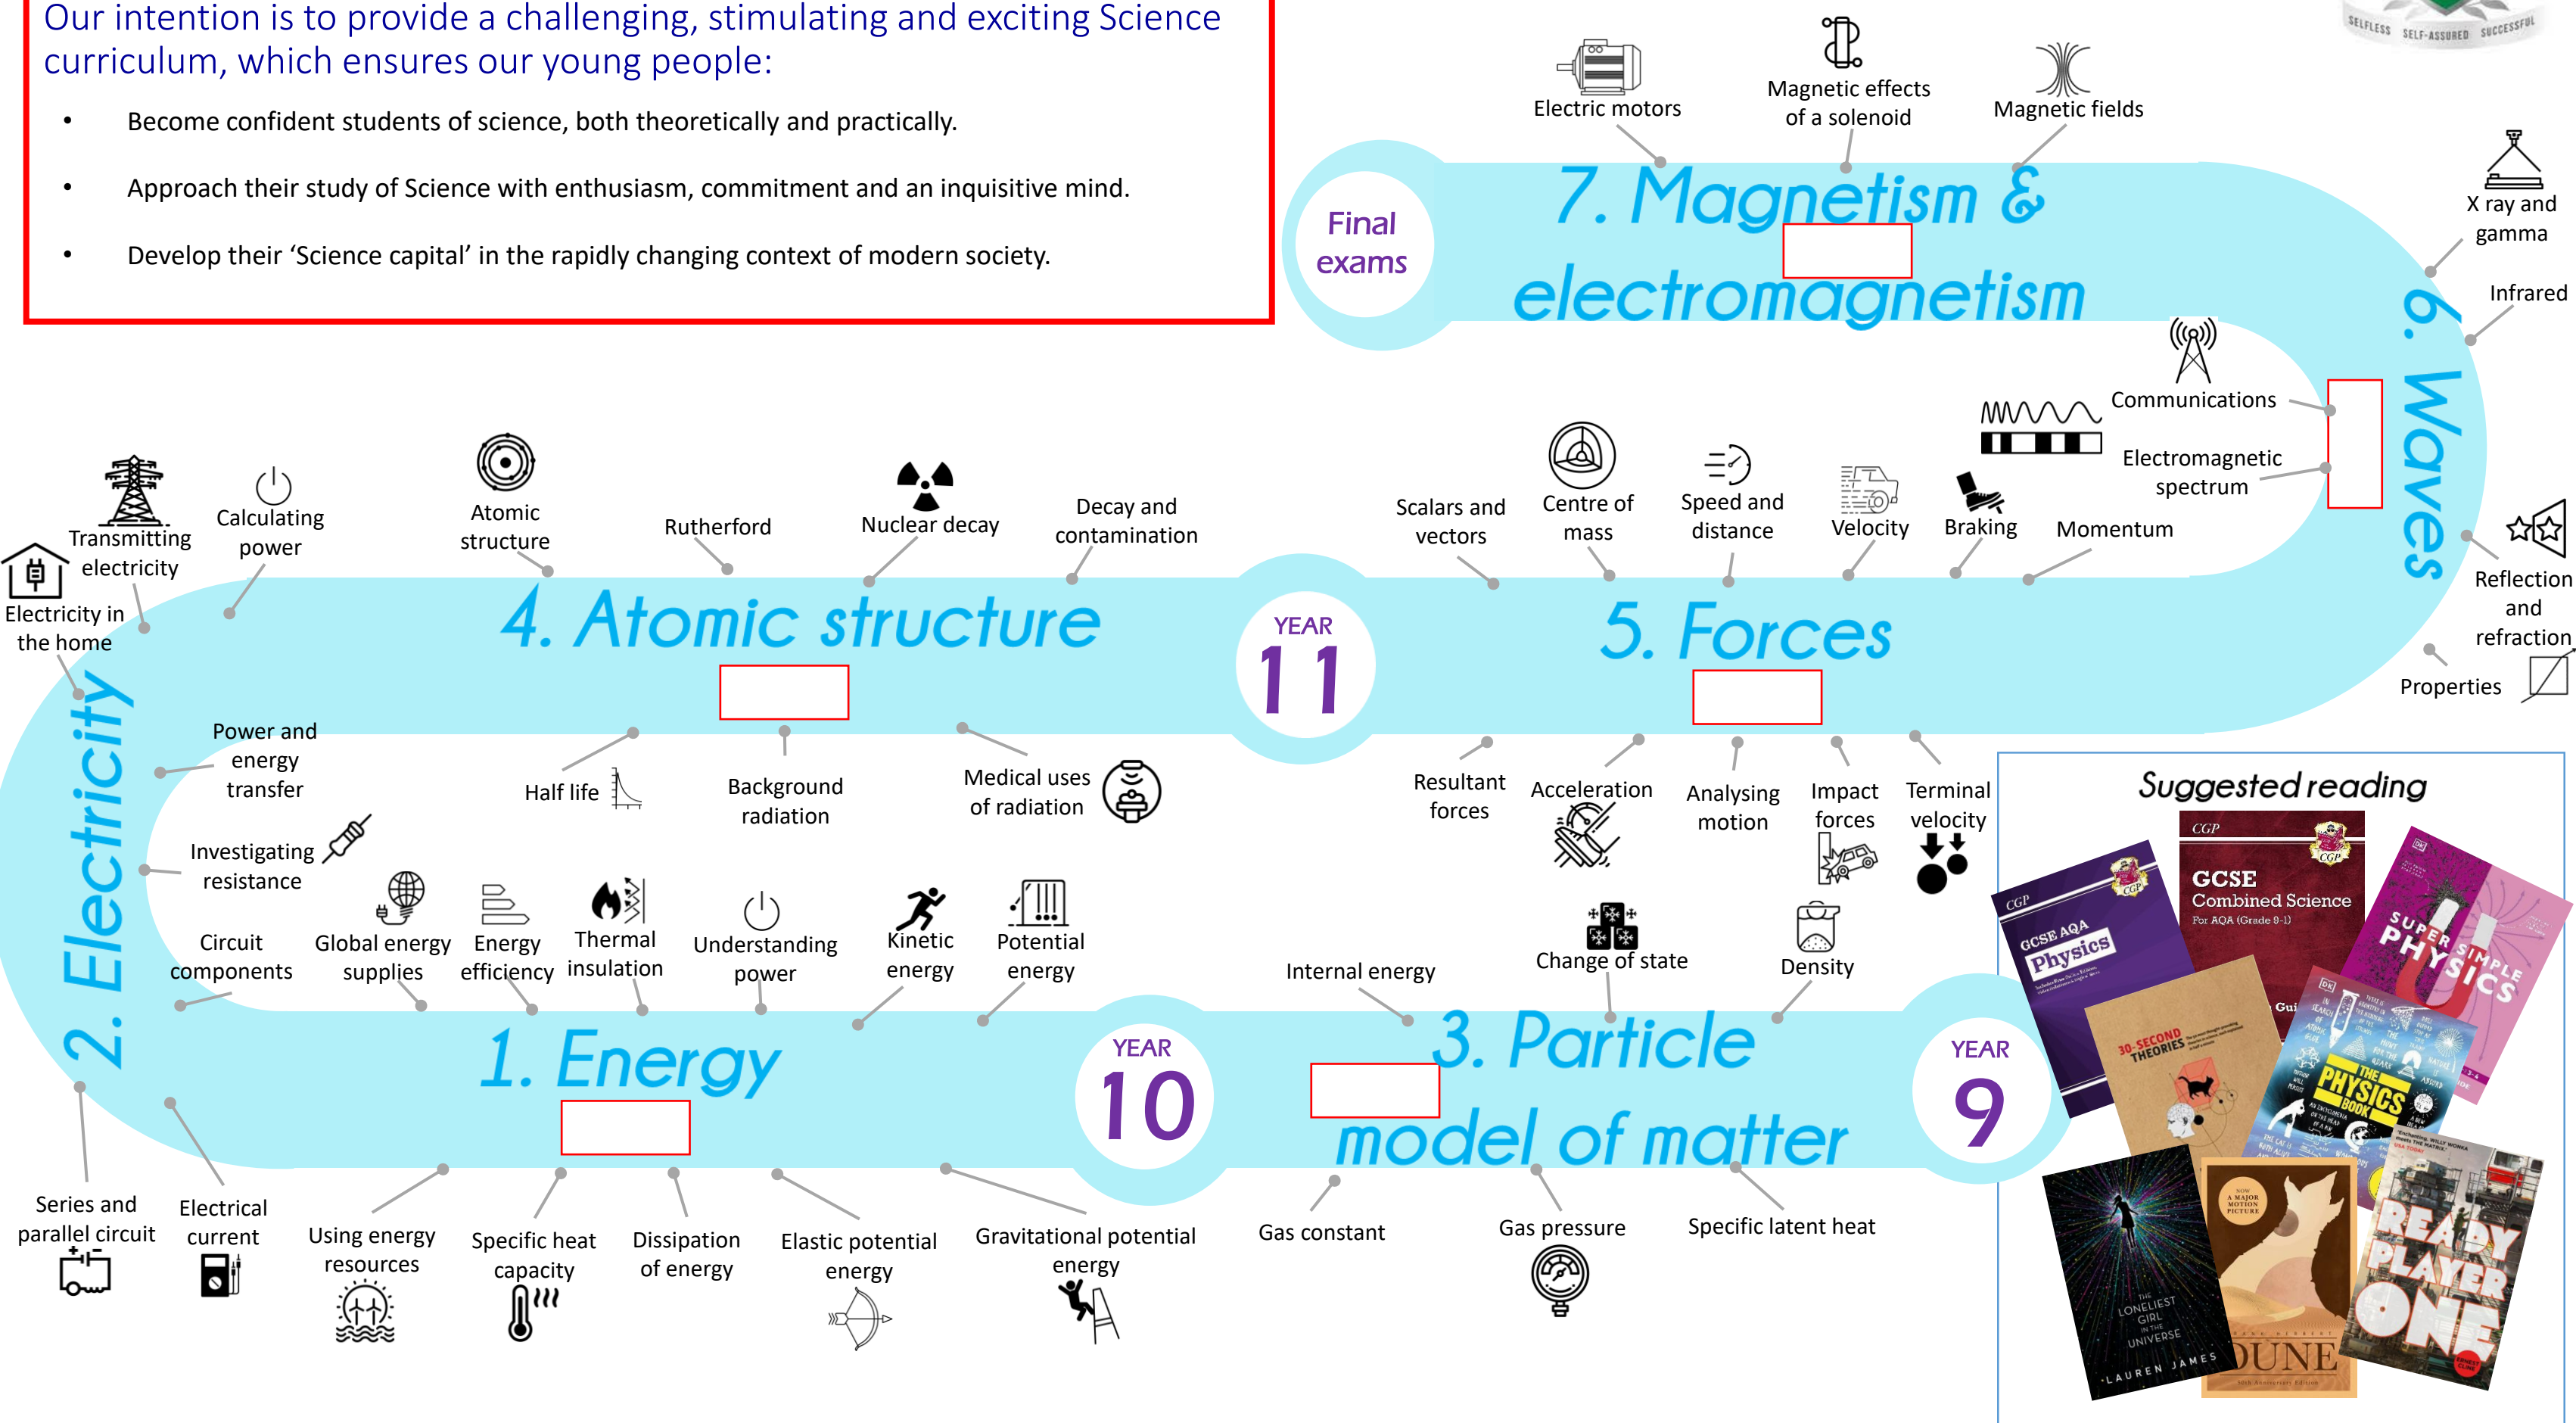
Our intention is to provide a challenging, stimulating and exciting Science curriculum, which ensures our young people:

• Become confident students of science, both theoretically and practically.

• Approach their study of Science with enthusiasm, commitment and an inquisitive mind.

• Develop their 'Science capital' in the rapidly changing context of modern society.

SELFLESS SELF-ASSURED SUCCESSFUL

Final exams

Electric motors
Magnetic effects of a solenoid
Magnetic fields

7. Magnetism & electromagnetism

X ray and gamma
Infrared
Communications
Electromagnetic spectrum

6. Waves

Reflection and refraction
Properties

Scalars and vectors
Centre of mass
Speed and distance
Velocity
Braking
Momentum

5. Forces

Resultant forces
Acceleration
Analysing motion
Impact forces
Terminal velocity

YEAR 11

Transmitting electricity
Calculating power
Electricity in the home
Atomic structure
Rutherford
Nuclear decay
Decay and contamination

4. Atomic structure

Half life
Background radiation
Medical uses of radiation

2. Electricity

Power and energy transfer
Investigating resistance
Circuit components
Global energy supplies
Energy efficiency
Thermal insulation
Understanding power
Kinetic energy
Potential energy

1. Energy

YEAR 10

Series and parallel circuit
Electrical current
Using energy resources
Specific heat capacity
Dissipation of energy
Elastic potential energy
Gravitational potential energy

Internal energy
Change of state
Density

3. Particle model of matter

YEAR 9

Gas constant
Gas pressure
Specific latent heat

Suggested reading

CGP GCSE AQA Physics
CGP GCSE Combined Science For AQA (Grade 9-1)
SUPER SIMPLE PHYSICS
30-SECOND THEORIES
THE PHYSICS BOOK
THE LONELIEST GIRL IN THE UNIVERSE LAUREN JAMES
DUNE
READY PLAYER ONE